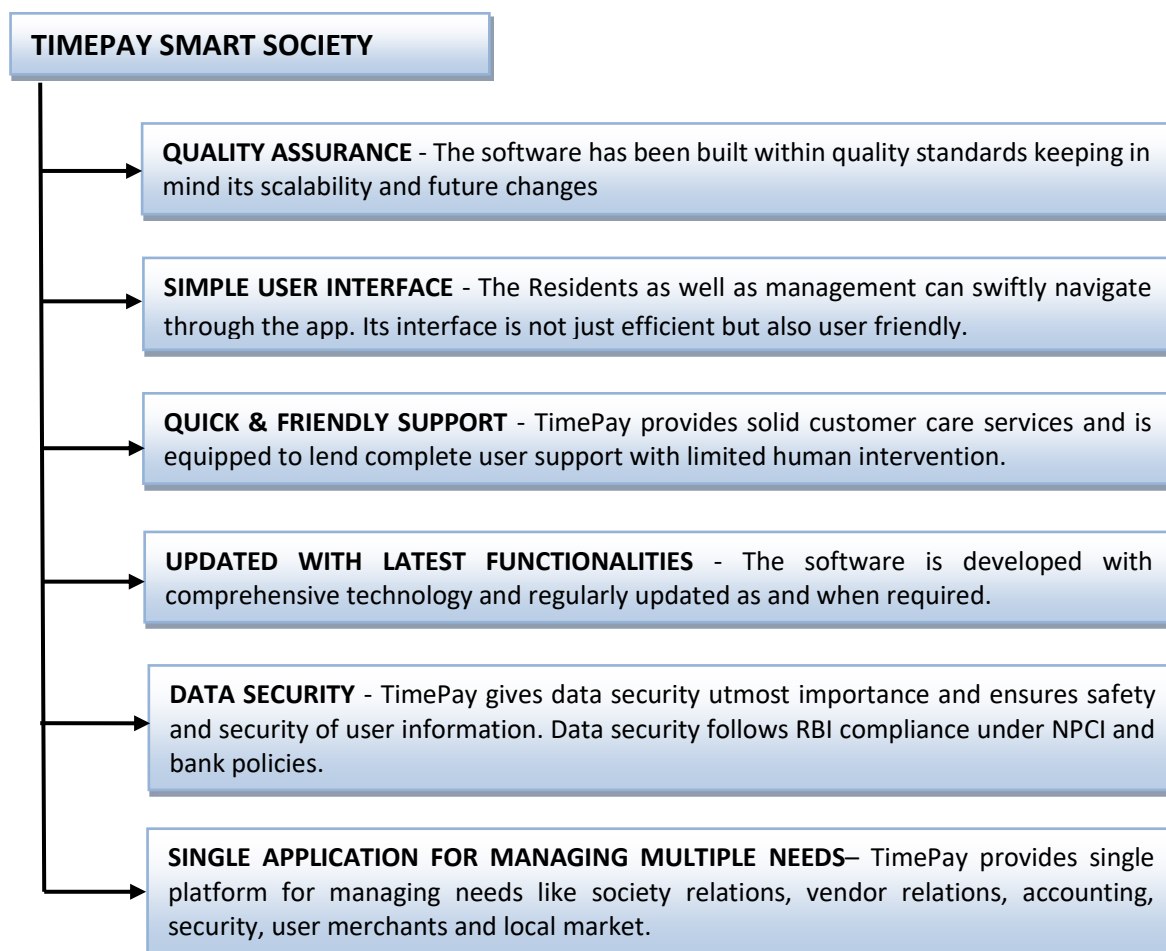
TIMEPAY SMART SOCIETY

QUALITY ASSURANCE - The software has been built within quality standards keeping in mind its scalability and future changes

SIMPLE USER INTERFACE - The Residents as well as management can swiftly navigate through the app. Its interface is not just efficient but also user friendly.

QUICK & FRIENDLY SUPPORT - TimePay provides solid customer care services and is equipped to lend complete user support with limited human intervention.

UPDATED WITH LATEST FUNCTIONALITIES - The software is developed with comprehensive technology and regularly updated as and when required.

DATA SECURITY - TimePay gives data security utmost importance and ensures safety and security of user information. Data security follows RBI compliance under NPCI and bank policies.

SINGLE APPLICATION FOR MANAGING MULTIPLE NEEDS– TimePay provides single platform for managing needs like society relations, vendor relations, accounting, security, user merchants and local market.